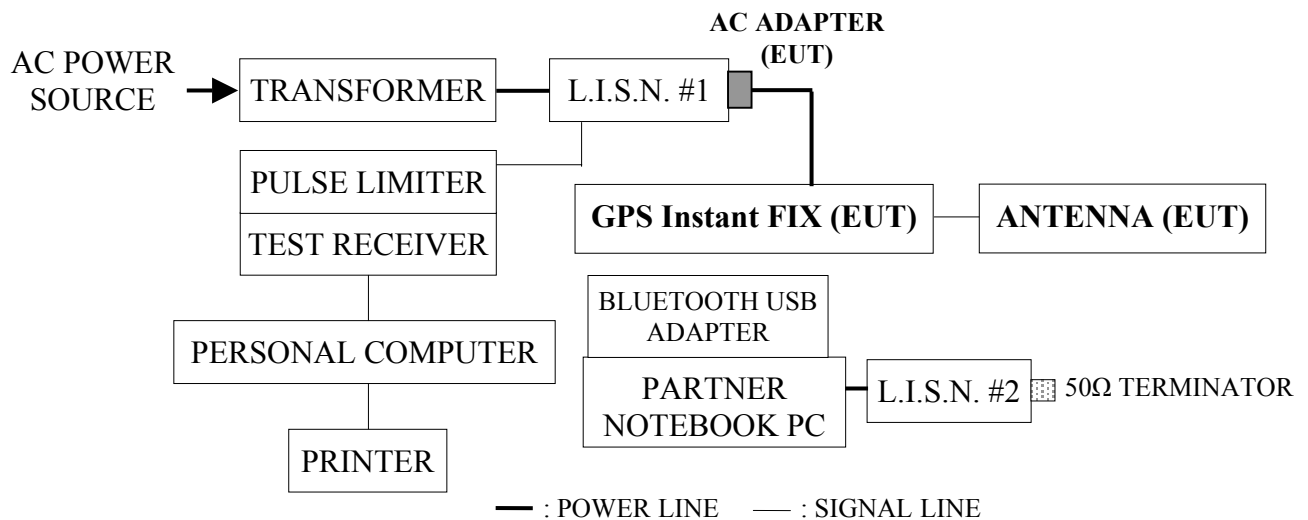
AC POWER SOURCE

TRANSFORMER

L.I.S.N. #1

AC ADAPTER (EUT)

PULSE LIMITER

TEST RECEIVER

GPS Instant FIX (EUT)

ANTENNA (EUT)

BLUETOOTH USB ADAPTER

PERSONAL COMPUTER

PARTNER NOTEBOOK PC

L.I.S.N. #2

50Ω TERMINATOR

PRINTER

: POWER LINE : SIGNAL LINE